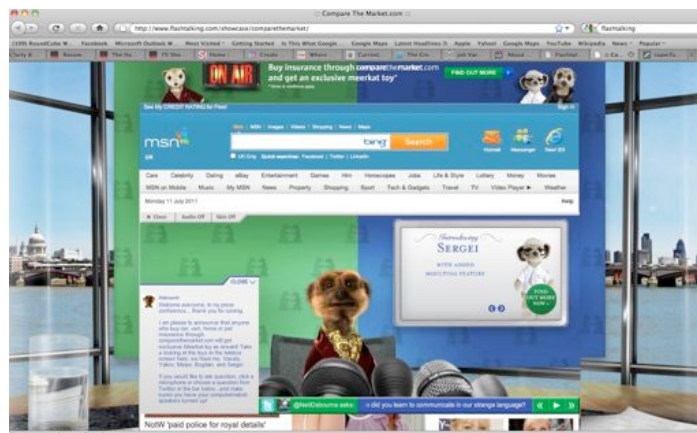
Compare The Market.com

http://www.flashtalking.com/showcase/comparethemarket/

flashtalking

ON AIR

Buy insurance through comparethemarket.com and get an exclusive meerkat toy*

FIND OUT MORE

See My CREDIT RATING for Free!

Sign in

msn UK

Web | MSN | Images | Video | Shopping | News | Maps

bing

Search

Hotmail Messenger Next IE9

Cars Celebrity Dating eBay Entertainment Games Him Horoscopes Jobs Life & Style Lottery Money Movies

MSN on Mobile Music My MSN News Property Shopping Sport Tech & Gadgets Travel TV Video Player Weather

Monday 11 July 2011

Help

Close | Audio Off | Skin Off

Introducing SERGEI WITH ADDED MOUSTACHE FEATURE

FIND OUT MORE NOW

CLOSE

Aleksandr

Welcome everyone, to my press conference... thank you for coming.

I am pleased to announce that anyone who buy car, van, home or pet insurance through comparethemarket.com will get exclusive Meerkat toy as reward! Take a looking at the toys in the related screen here, we have me, Vassily, Yakov, Maiya, Bogdan, and Sergei.

If you would like to ask question, click a microphone or choose a question from Twitter in the bar below, and make sure you have your comprehendable speakers turned up!

@NeilOsbourne asks: ... did you learn to communicate in our strange language?

NotW 'paid police for royal details'